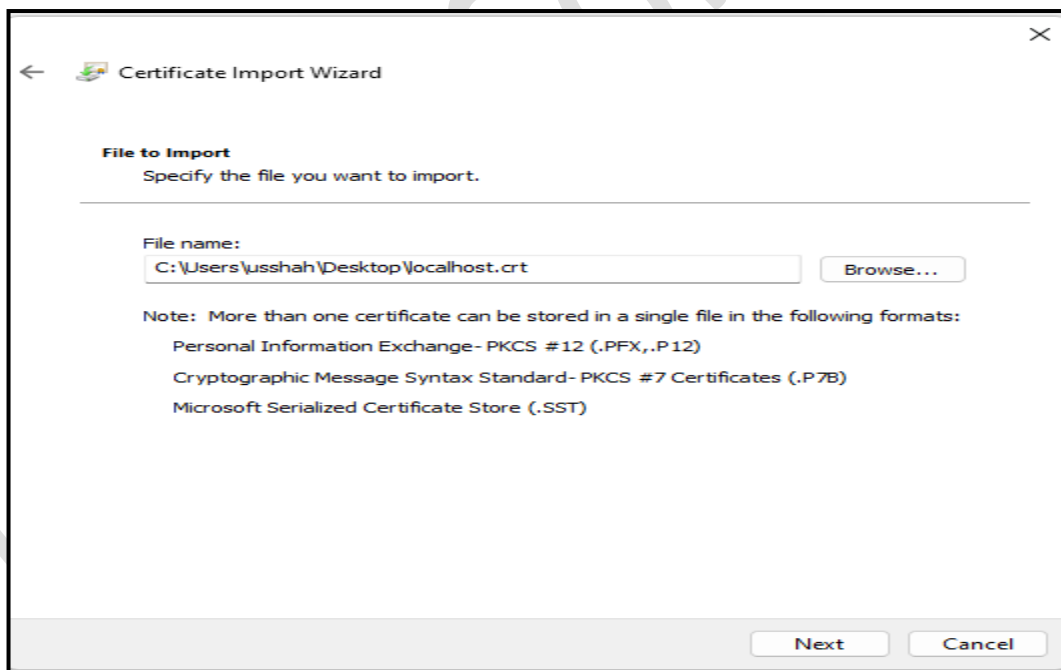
Certificate Import Wizard

File to Import
Specify the file you want to import.

File name:
C:\Users\usshah\Desktop\localhost.crt

Browse...

Note: More than one certificate can be stored in a single file in the following formats:
Personal Information Exchange- PKCS #12 (.PFX,.P12)
Cryptographic Message Syntax Standard- PKCS #7 Certificates (.P7B)
Microsoft Serialized Certificate Store (.SST)

Next
Cancel